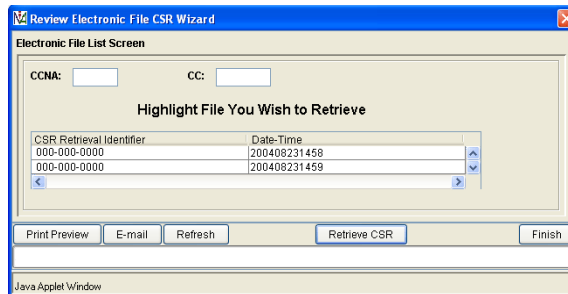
Review Electronic File CSR Wizard

Electronic File List Screen

CCNA:

CC:

Highlight File You Wish to Retrieve

| CSR Retrieval Identifier | Date-Time |
|---|---|
| 000-000-0000 | 200408231458 |
| 000-000-0000 | 200408231459 |

Print Preview

E-mail

Refresh

Retrieve CSR

Finish

Java Applet Window